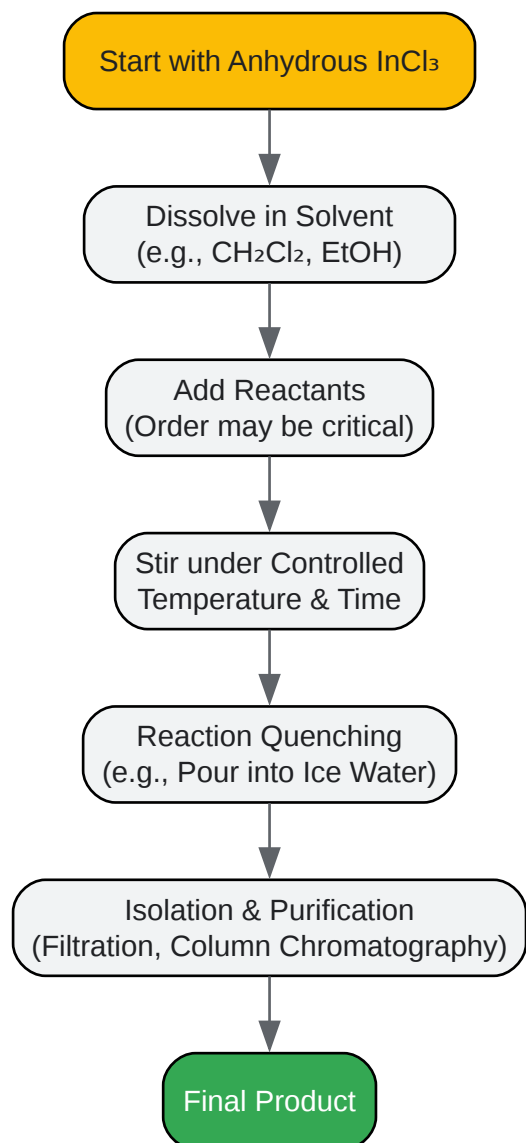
Start with Anhydrous $InCl_3$

Dissolve in Solvent (e.g., $CH_2Cl_2$, EtOH)

Add Reactants (Order may be critical)

Stir under Controlled Temperature & Time

Reaction Quenching (e.g., Pour into Ice Water)

Isolation & Purification (Filtration, Column Chromatography)

Final Product